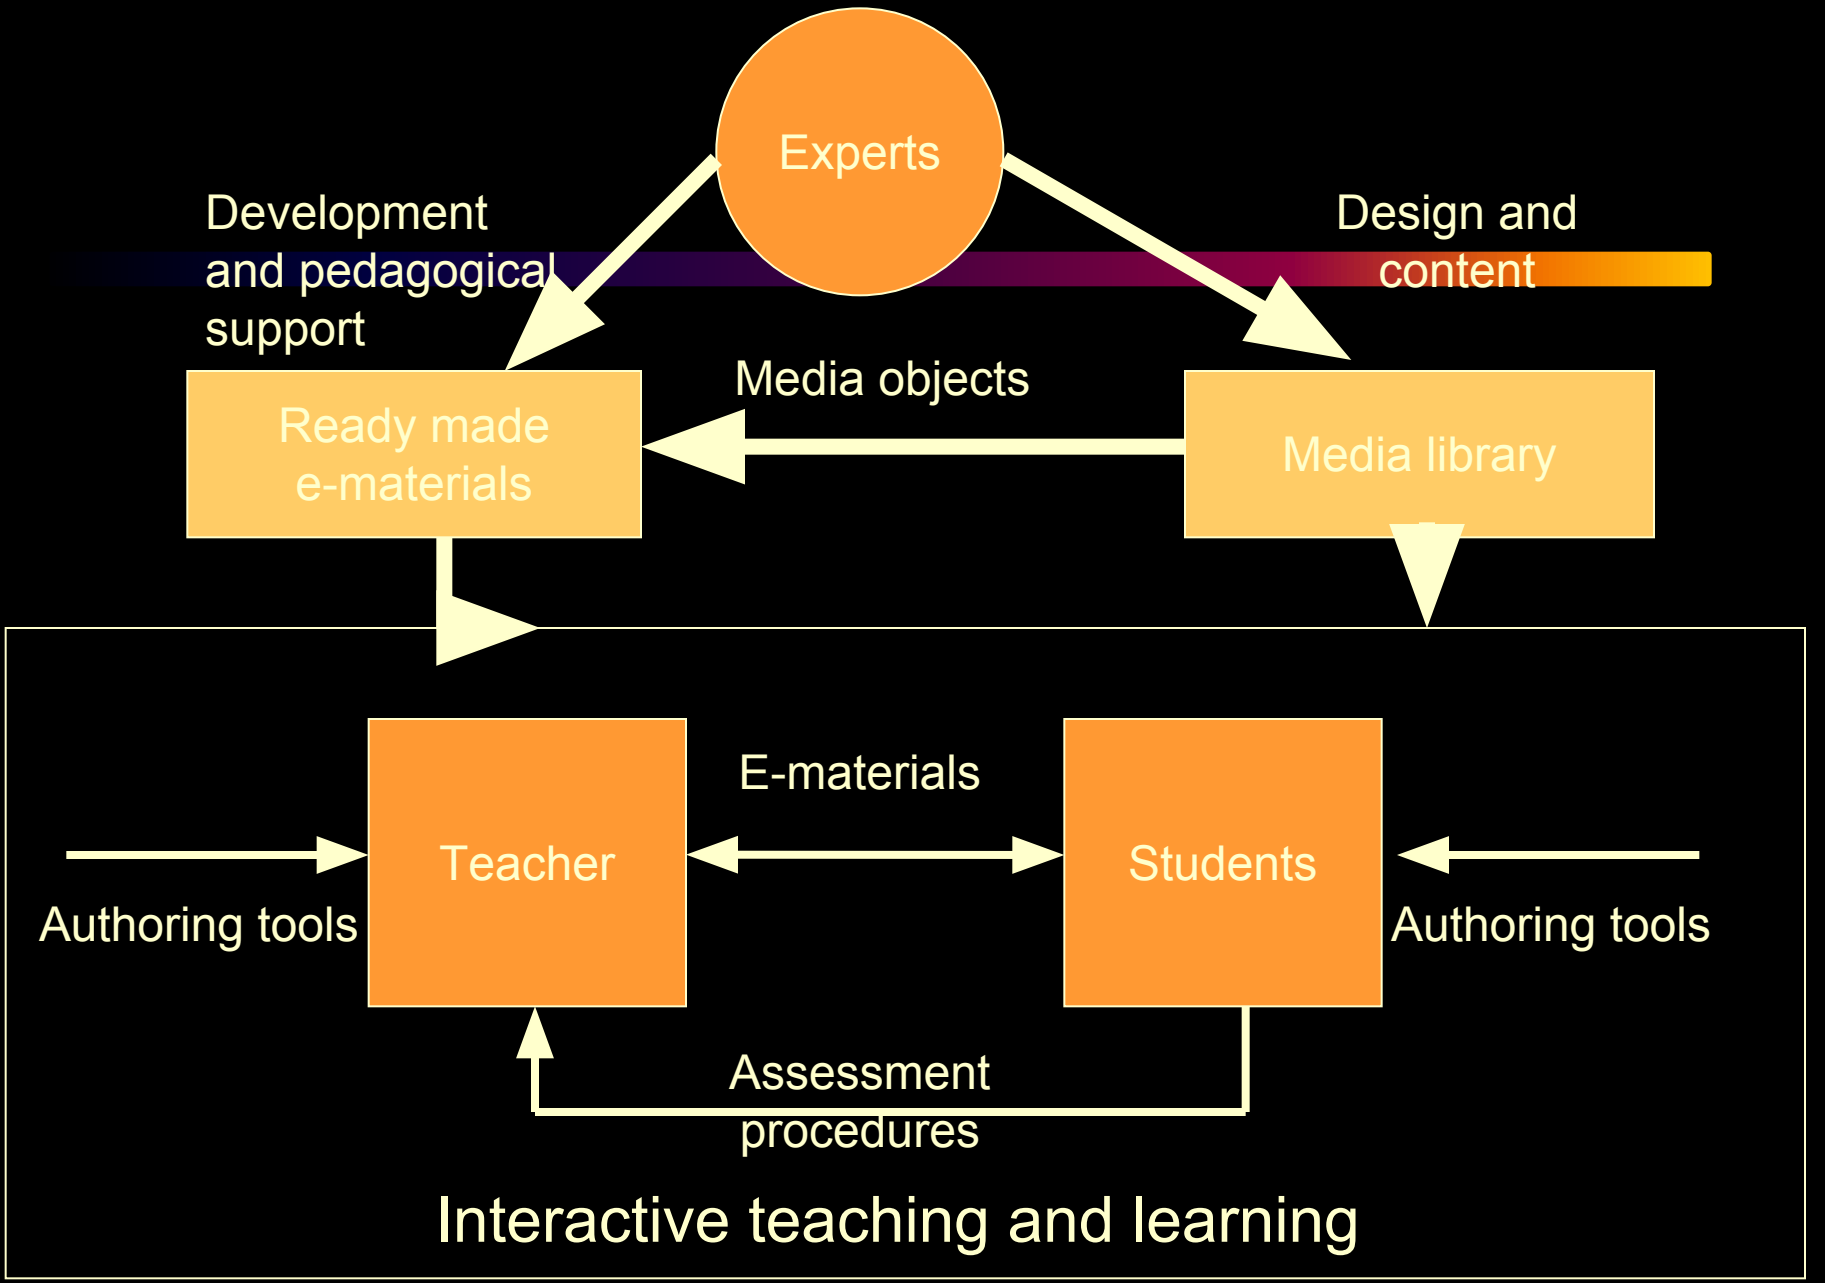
Experts

Development and pedagogical support

Design and content

Media objects

Ready made e-materials

Media library

E-materials

Teacher

Students

Authoring tools

Authoring tools

Assessment procedures

Interactive teaching and learning